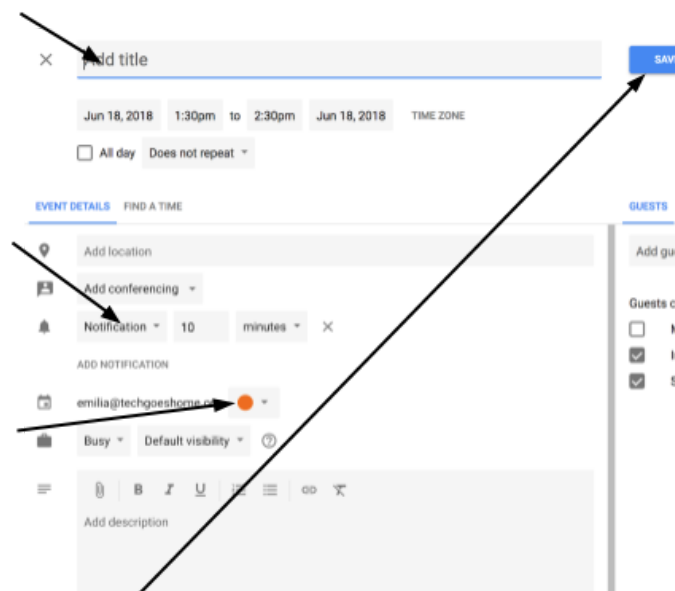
×

Add title

SAV

Jun 18, 2018 1:30pm to 2:30pm Jun 18, 2018 TIME ZONE

All day Does not repeat

EVENT DETAILS FIND A TIME

GUESTS

Add location

Add gu

Add conferencing

Guests c

Notification 10 minutes ×

ADD NOTIFICATION

emilia@techgoeshome.c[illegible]

Busy Default visibility ?

B I U

Add description